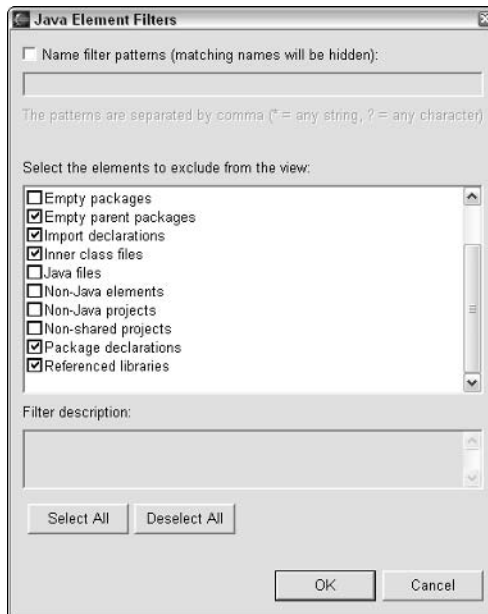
Java Element Filters

Name filter patterns (matching names will be hidden):

The patterns are separated by comma (* = any string, ? = any character)

Select the elements to exclude from the view:

Empty packages
Empty parent packages
Import declarations
Inner class files
Java files
Non-Java elements
Non-Java projects
Non-shared projects
Package declarations
Referenced libraries

Filter description:

Select All
Deselect All

OK
Cancel